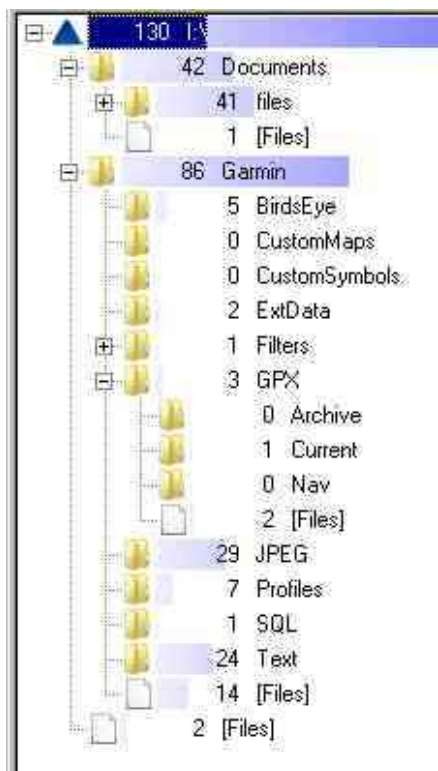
130 I:\
42 Documents
41 files
1 [Files]
86 Garmin
5 BirdsEye
0 CustomMaps
0 CustomSymbols
2 ExtData
1 Filters
3 GPX
0 Archive
1 Current
0 Nav
2 [Files]
29 JPEG
7 Profiles
1 SQL
24 Text
14 [Files]
2 [Files]